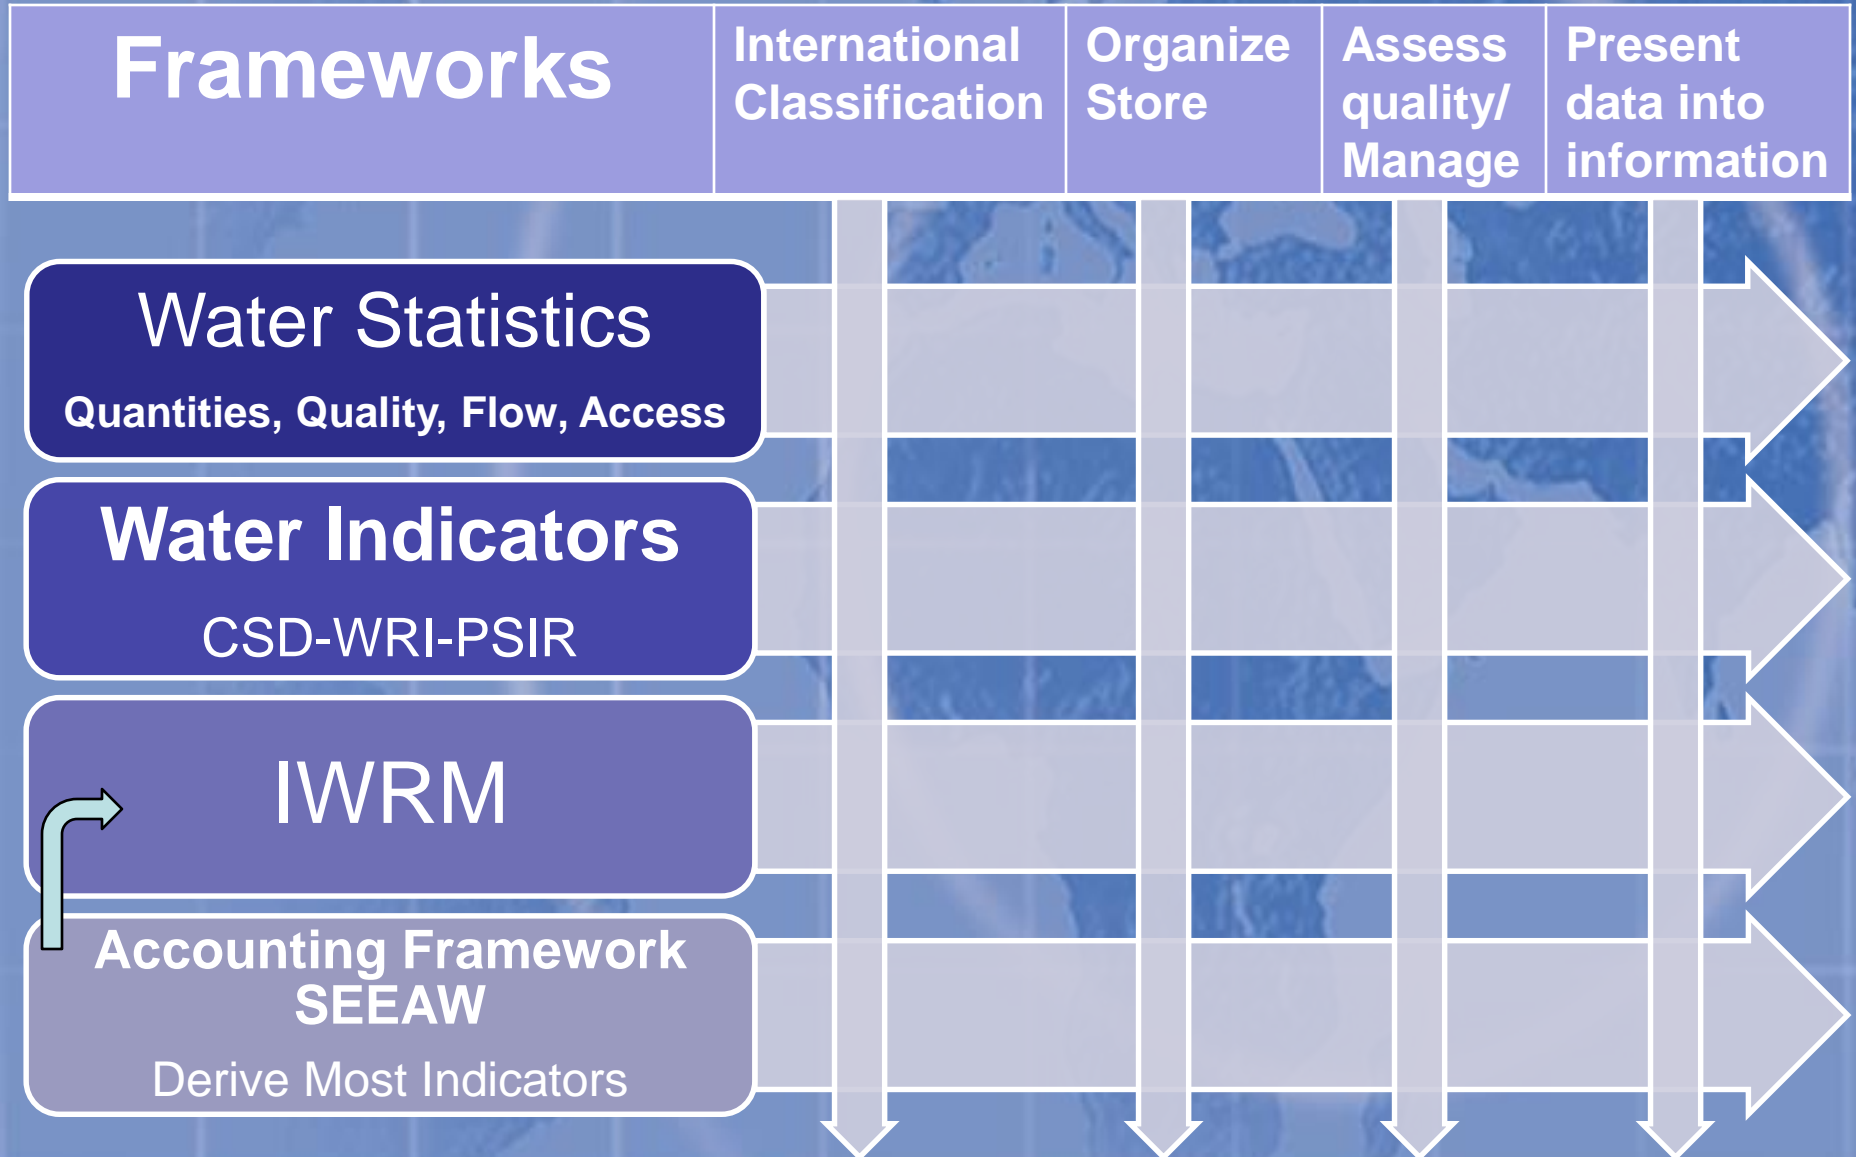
| Frameworks | International Classification | Organize Store | Assess quality/ Manage | Present data into information |
|---|---|---|---|---|

Water Statistics

Quantities, Quality, Flow, Access

Water Indicators

CSD-WRI-PSIR

IWRM

Accounting Framework SEEAW

Derive Most Indicators